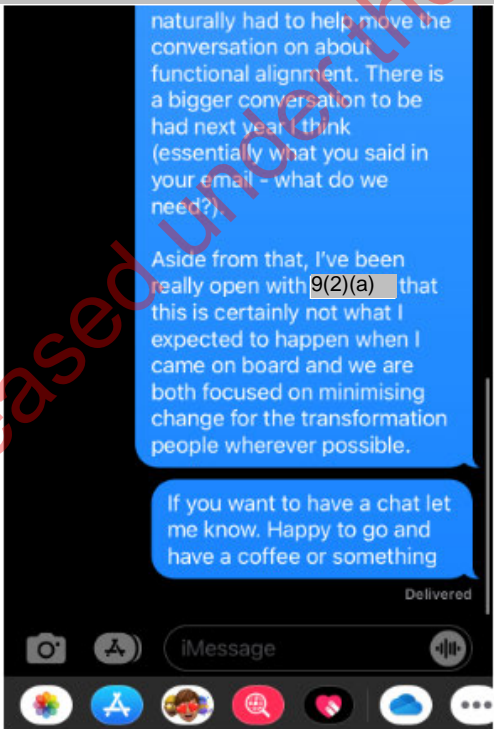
naturally had to help move the conversation on about functional alignment. There is a bigger conversation to be had next year I think (essentially what you said in your email - what do we need?).

Aside from that, I've been really open with 9(2)(a) that this is certainly not what I expected to happen when I came on board and we are both focused on minimising change for the transformation people wherever possible.

If you want to have a chat let me know. Happy to go and have a coffee or something

Delivered

iMessage

eased under the